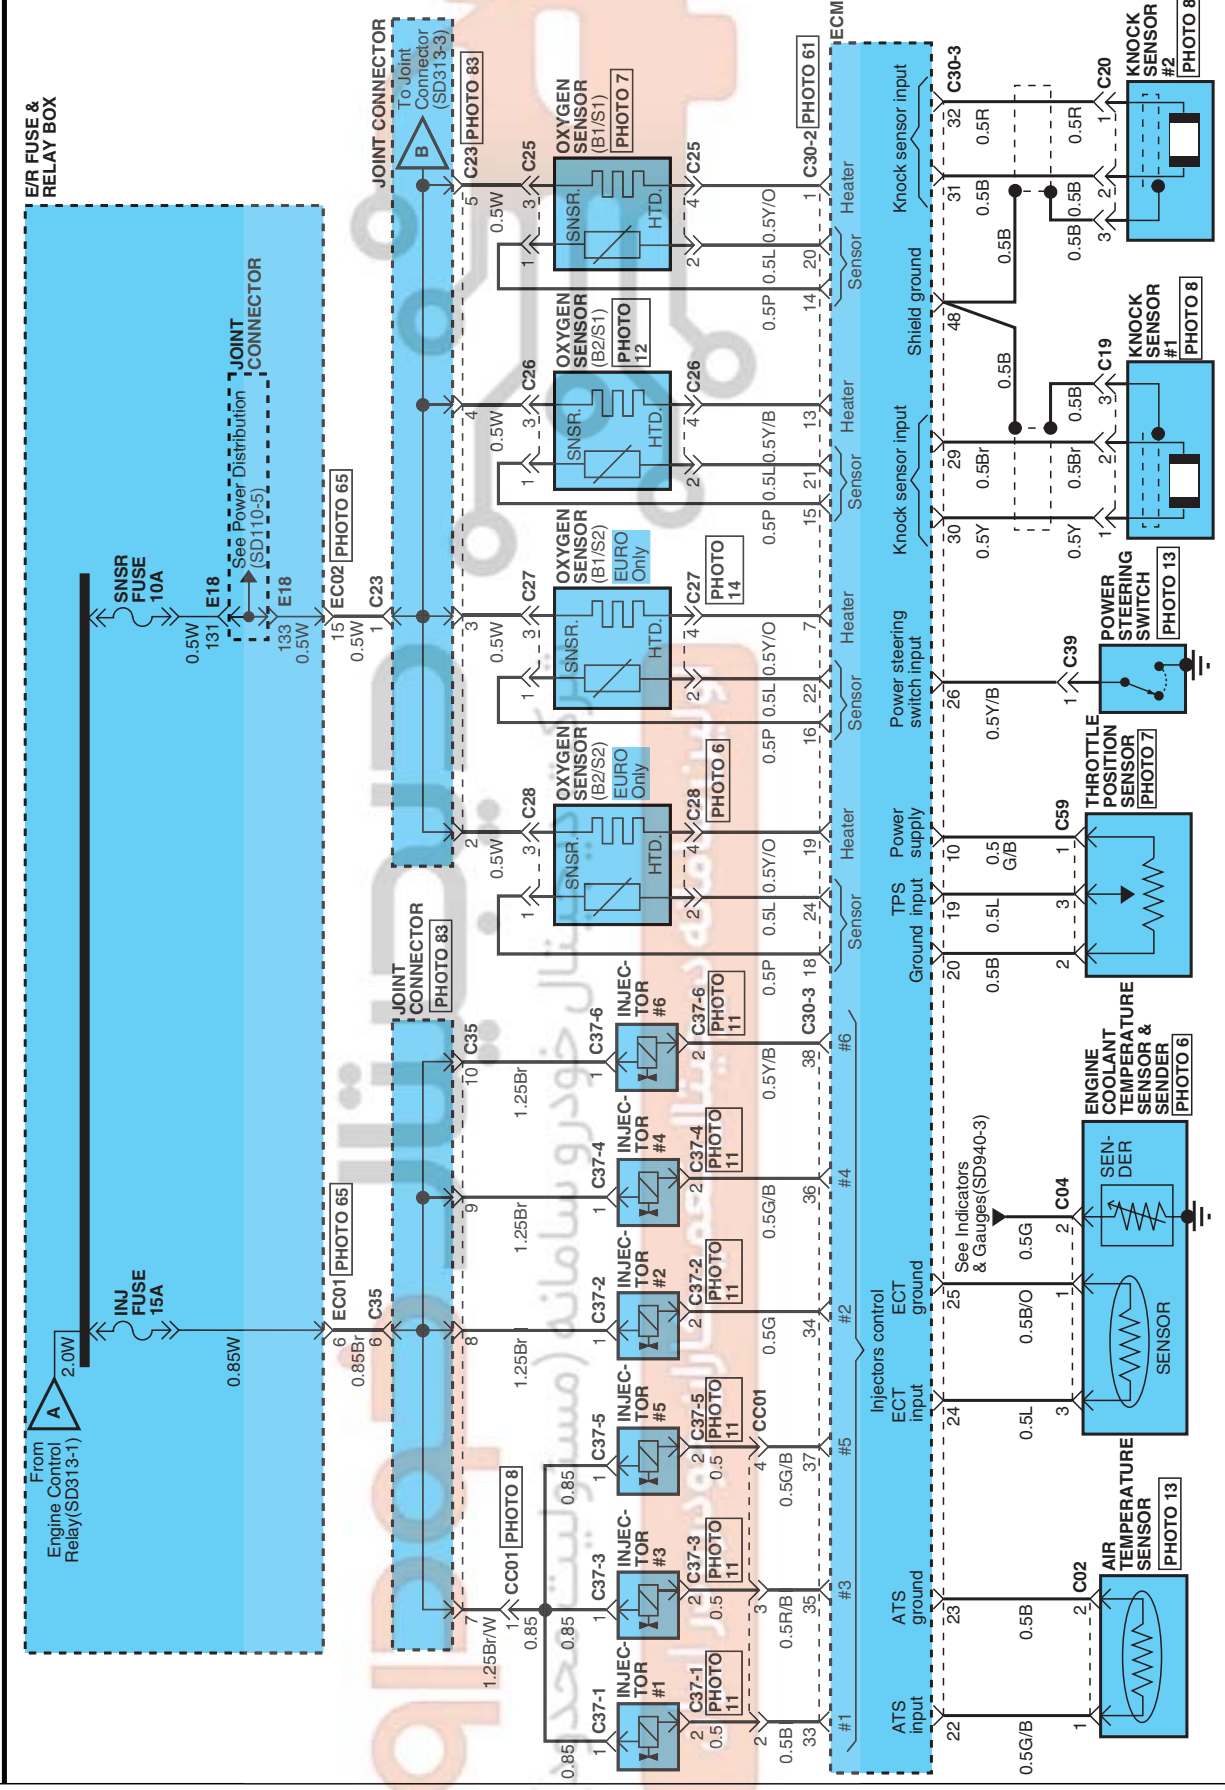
E/R FUSE & RELAY BOX

From Engine Control Relay(SD313-1)
A
2.0W
INJ FUSE 15A
0.85W
SNSR FUSE 10A
0.5W 131
E18
See Power Distribution (SD110-5)
JOINT CONNECTOR
E18
133 0.5W
EC02 PHOTO 65
15 0.5W
C23 1
EC01 PHOTO 65
6 0.85Br
C35 6

JOINT CONNECTOR
To Joint Connector (SD313-3)
B
C23 PHOTO 83
5 0.5W
4 0.5W
3 0.5W
2 0.5W

JOINT CONNECTOR PHOTO 83
C35
10 1.25Br
9 1.25Br
8 1.25Br
7 1.25Br/W

CC01 PHOTO 8
0.85 0.85 0.85 0.85

OXYGEN SENSOR (B1/S1) PHOTO 7
C25 C25
SNSR. HTD.
3 1 4 2
OXYGEN SENSOR (B2/S1) PHOTO 12
C26 C26
OXYGEN SENSOR (B1/S2) EURO Only PHOTO 14
C27 C27
OXYGEN SENSOR (B2/S2) EURO Only PHOTO 6
C28 C28

INJECTOR #6 C37-6 PHOTO 11
INJECTOR #4 C37-4 PHOTO 11
INJECTOR #2 C37-2 PHOTO 11
INJECTOR #5 C37-5 PHOTO 11
INJECTOR #3 C37-3 PHOTO 11
INJECTOR #1 C37-1 PHOTO 11
1 2 0.5
CC01 4 3 2

0.5Y/O 0.5L 0.5P
0.5Y/B 0.5L 0.5P
0.5Y/O 0.5L 0.5P
0.5Y/O 0.5L 0.5P
0.5Y/B 0.5G/B 0.5G 0.5G/B 0.5R/B 0.5B

C30-2 PHOTO 61
1 20 14 13 21 15 7 22 16 19 24 18
C30-3
38 36 34 37 35 33

ECM
Heater Sensor Heater Sensor Heater Sensor Heater Sensor
#6 #4 #2 #5 #3 #1
Injectors control

Knock sensor input
Shield ground
Knock sensor input
Power steering switch input
Power supply
TPS input
Ground
ECT ground
ECT input
ATS ground
ATS input

C30-3
32 31 48 29 30 26 10 19 20 25 24 23 22
0.5R 0.5B 0.5B 0.5B 0.5Br 0.5Y 0.5Y/B 0.5 G/B 0.5L 0.5B 0.5G 0.5B/O 0.5L 0.5B 0.5G/B

C20 KNOCK SENSOR #2 PHOTO 8
1 2 3 0.5R 0.5B 0.5B
C19 KNOCK SENSOR #1 PHOTO 8
3 2 1 0.5B 0.5Br 0.5Y
C39 POWER STEERING SWITCH PHOTO 13
1
C59 THROTTLE POSITION SENSOR PHOTO 7
1 3 2
See Indicators & Gauges(SD940-3)
C04 ENGINE COOLANT TEMPERATURE SENSOR & SENDER PHOTO 6
2 1 3
SENDER
SENSOR
C02 AIR TEMPERATURE SENSOR PHOTO 13
2 1